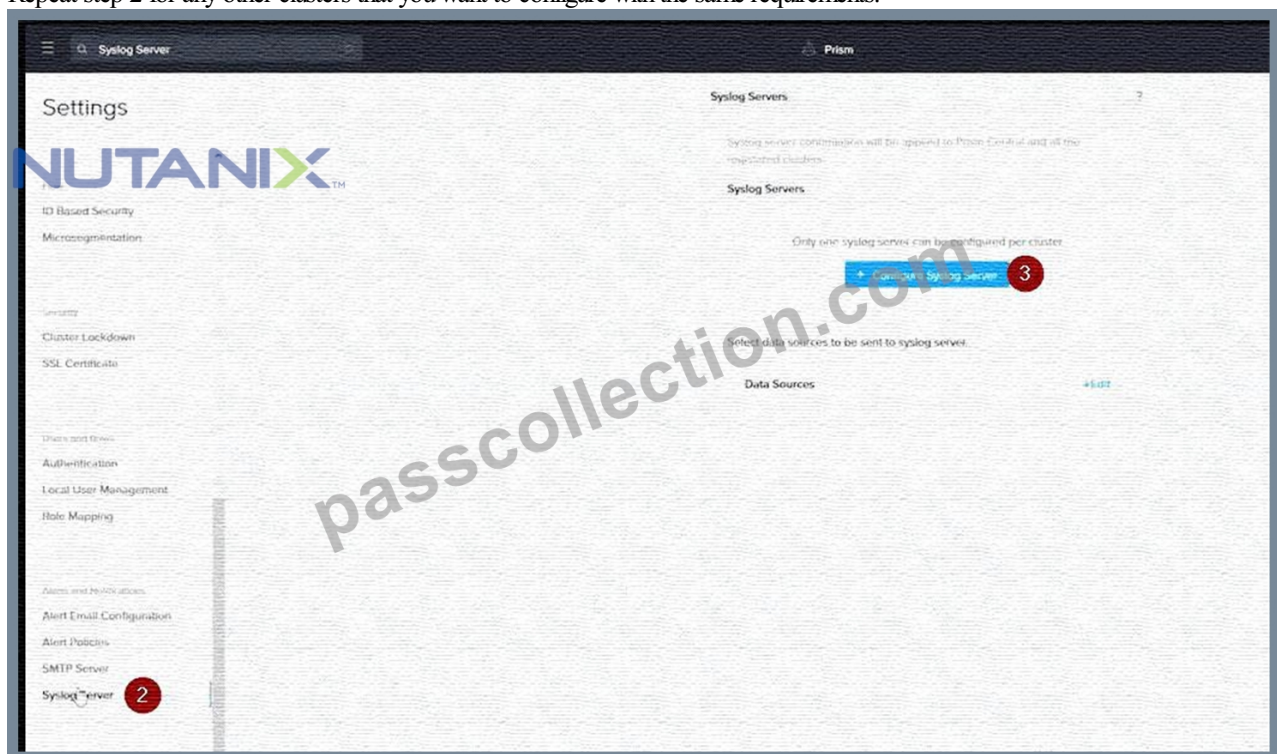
Repeat step 2 for any other clusters that you want to configure with the same requirements.

Syslog Server

Prism

Settings

NUTANIX

ID Based Security
Microsegmentation

Security
Cluster Lockdown
SSL Certificate

Users and Roles
Authentication
Local User Management
Role Mapping

Alerts and Notifications
Alert Email Configuration
Alert Policies
SMTP Server
Syslog Server 2

Syslog Servers ?

Syslog server configuration will be applied to Prism Central and all the registered clusters.

Syslog Servers

Only one syslog server can be configured per cluster.

+ Configure Syslog Server 3

Select data sources to be sent to syslog server.

Data Sources +Edit

passcollection.com